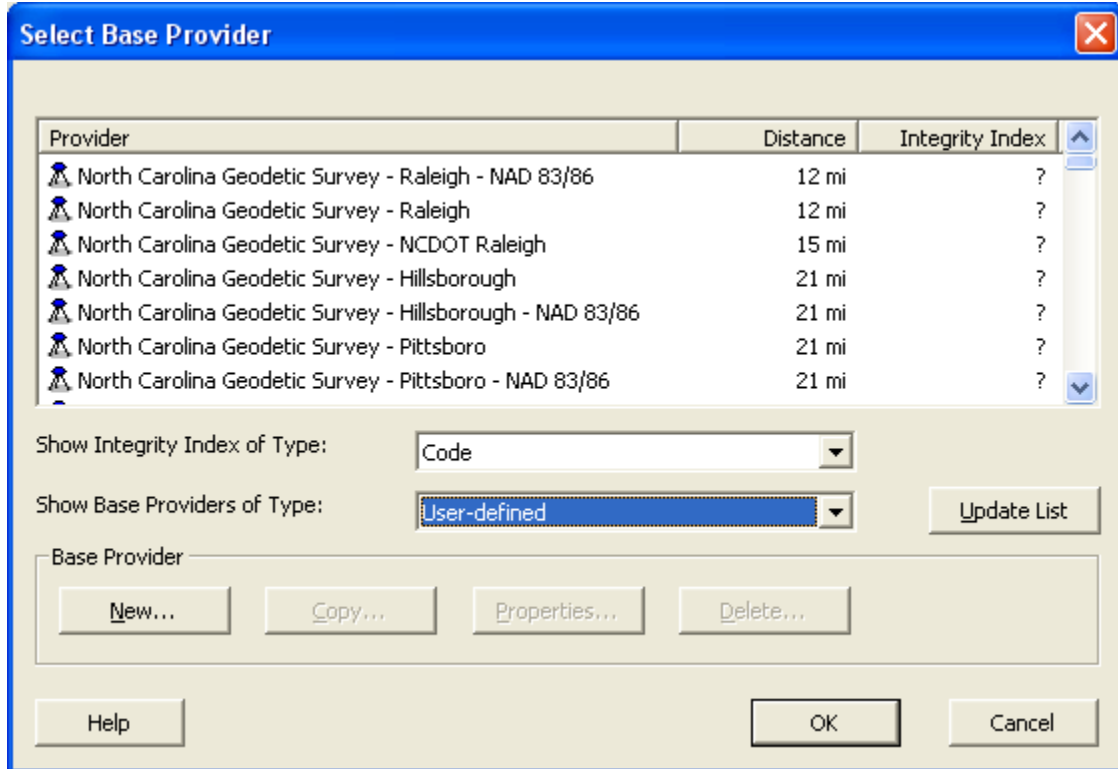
Select Base Provider

| Provider | Distance | Integrity Index |
|---|---|---|
| North Carolina Geodetic Survey - Raleigh - NAD 83/86 | 12 mi | ? |
| North Carolina Geodetic Survey - Raleigh | 12 mi | ? |
| North Carolina Geodetic Survey - NCDOT Raleigh | 15 mi | ? |
| North Carolina Geodetic Survey - Hillsborough | 21 mi | ? |
| North Carolina Geodetic Survey - Hillsborough - NAD 83/86 | 21 mi | ? |
| North Carolina Geodetic Survey - Pittsboro | 21 mi | ? |
| North Carolina Geodetic Survey - Pittsboro - NAD 83/86 | 21 mi | ? |

Show Integrity Index of Type: Code

Show Base Providers of Type: User-defined

Update List

Base Provider

New... Copy... Properties... Delete...

Help

OK

Cancel